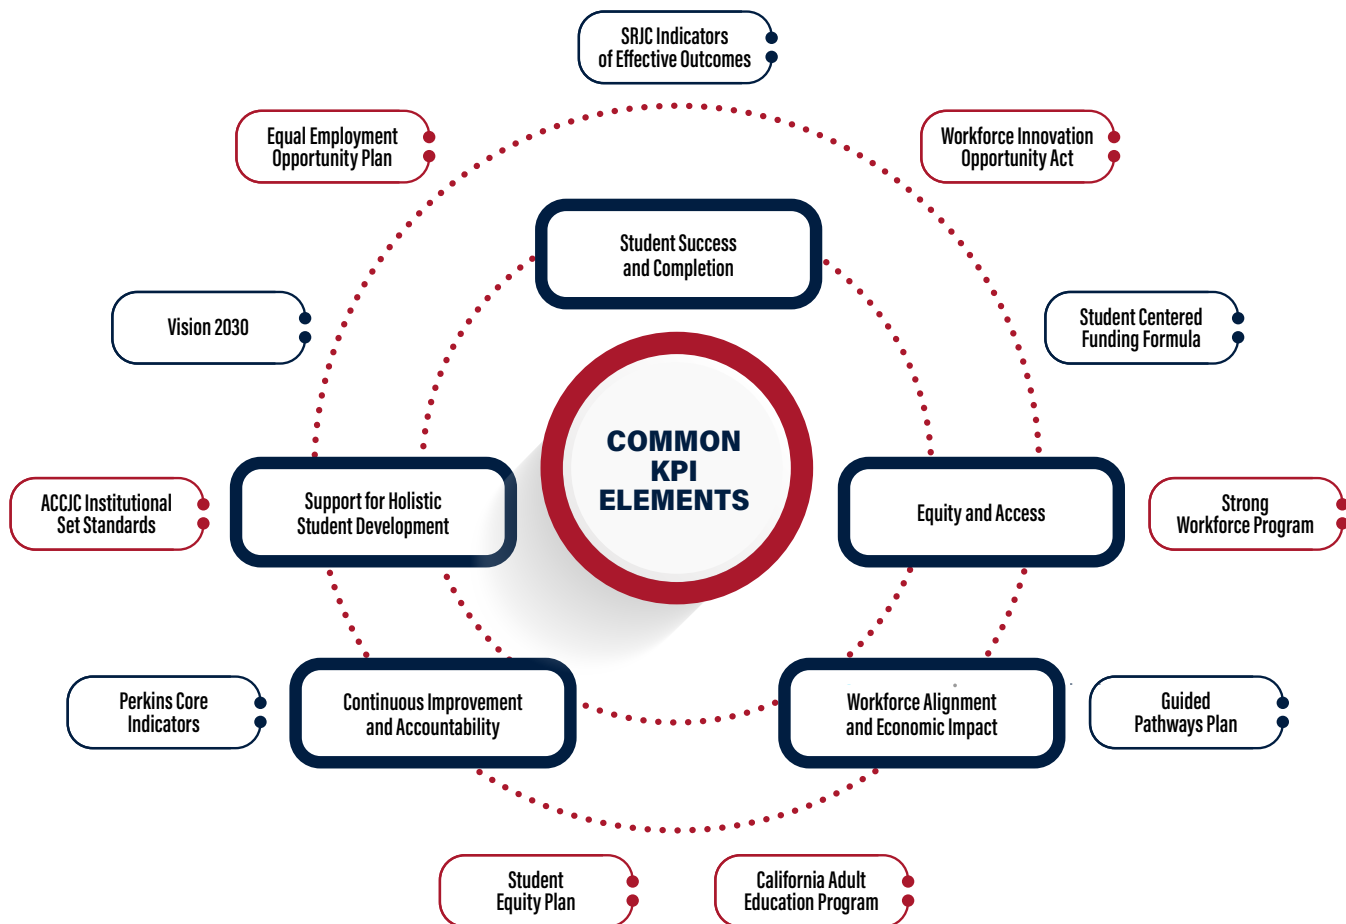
SRJC Indicators of Effective Outcomes

Equal Employment Opportunity Plan

Workforce Innovation Opportunity Act

Student Success and Completion

Vision 2030

Student Centered Funding Formula

COMMON KPI ELEMENTS

ACCJC Institutional Set Standards

Support for Holistic Student Development

Equity and Access

Strong Workforce Program

Perkins Core Indicators

Continuous Improvement and Accountability

Workforce Alignment and Economic Impact

Guided Pathways Plan

Student Equity Plan

California Adult Education Program